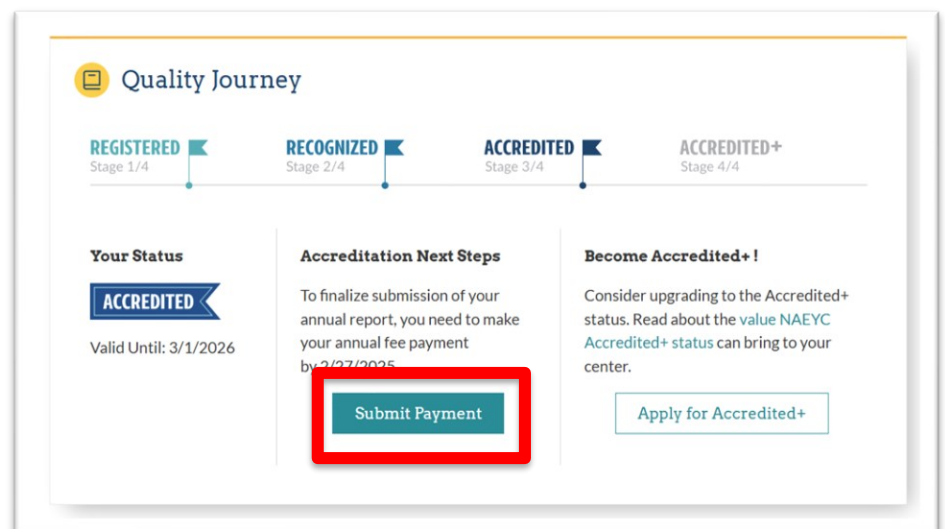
Quality Journey

REGISTERED
Stage 1/4

RECOGNIZED
Stage 2/4

ACCREDITED
Stage 3/4

ACCREDITED+
Stage 4/4

Your Status

ACCREDITED

Valid Until: 3/1/2026

Accreditation Next Steps

To finalize submission of your annual report, you need to make your annual fee payment by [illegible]

Submit Payment

Become Accredited+ !

Consider upgrading to the Accredited+ status. Read about the value NAEYC Accredited+ status can bring to your center.

Apply for Accredited+